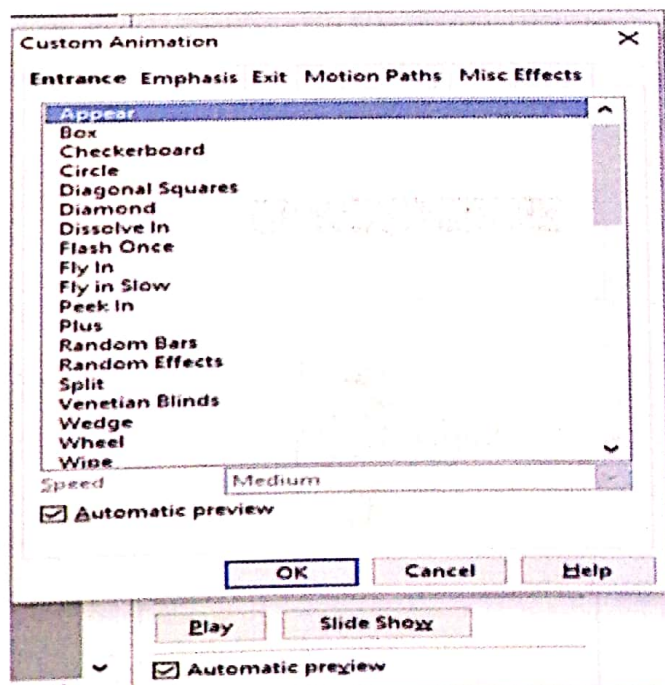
Custom Animation

Entrance Emphasis Exit Motion Paths Misc Effects

Appear
Box
Checkerboard
Circle
Diagonal Squares
Diamond
Dissolve In
Flash Once
Fly In
Fly in Slow
Peek In
Plus
Random Bars
Random Effects
Split
Venetian Blinds
Wedge
Wheel
Wipe

Speed Medium

Automatic preview

OK Cancel Help

Play Slide Show

Automatic preview